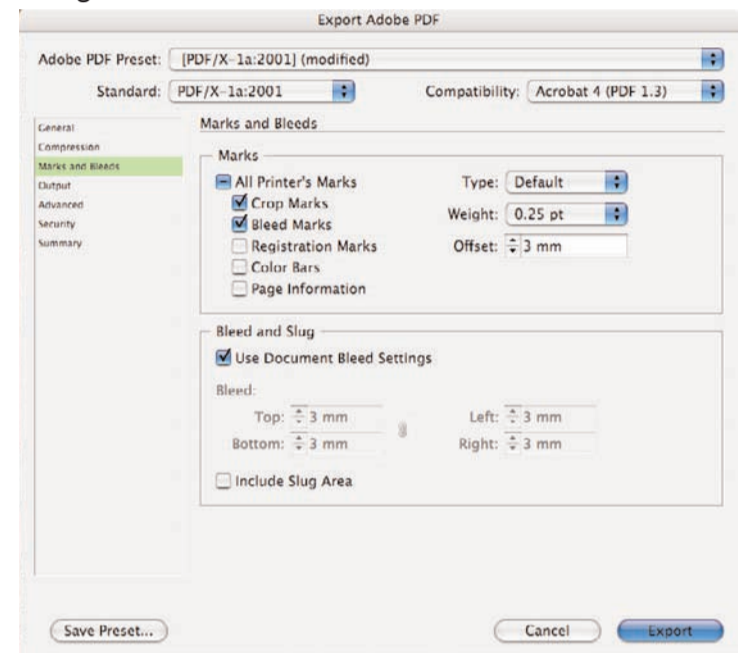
Export Adobe PDF

Adobe PDF Preset: [PDF/X-1a:2001] (modified)

Standard: PDF/X-1a:2001

Compatibility: Acrobat 4 (PDF 1.3)

General
Compression
Marks and Bleeds
Output
Advanced
Security
Summary

Marks and Bleeds

Marks

All Printer's Marks
Crop Marks
Bleed Marks
Registration Marks
Color Bars
Page Information

Type: Default
Weight: 0.25 pt
Offset: 3 mm

Bleed and Slug

Use Document Bleed Settings

Bleed:
Top: 3 mm
Bottom: 3 mm
Left: 3 mm
Right: 3 mm

Include Slug Area

Save Preset...

Cancel

Export